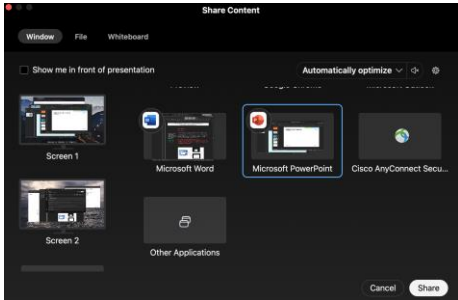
Share Content

Window File Whiteboard

Show me in front of presentation

Automatically optimize

Screen 1

Microsoft Word

Microsoft PowerPoint

Cisco AnyConnect Secu...

Screen 2

Other Applications

Cancel Share